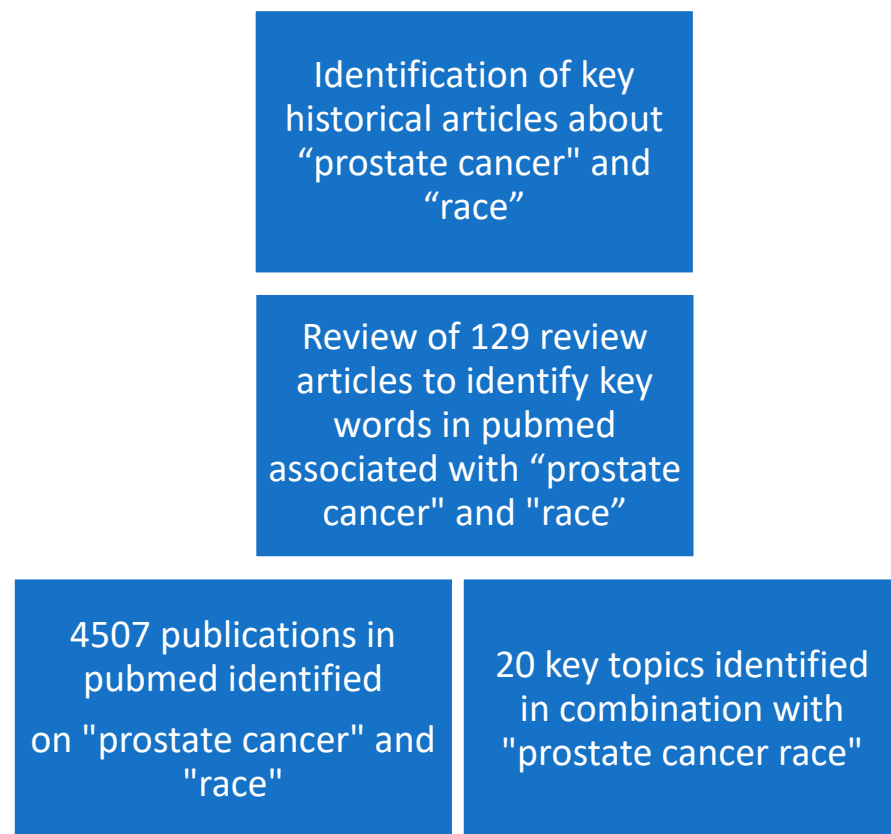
Identification of key historical articles about “prostate cancer" and “race”

Review of 129 review articles to identify key words in pubmed associated with “prostate cancer" and "race”

4507 publications in pubmed identified on "prostate cancer" and "race"

20 key topics identified in combination with "prostate cancer race"